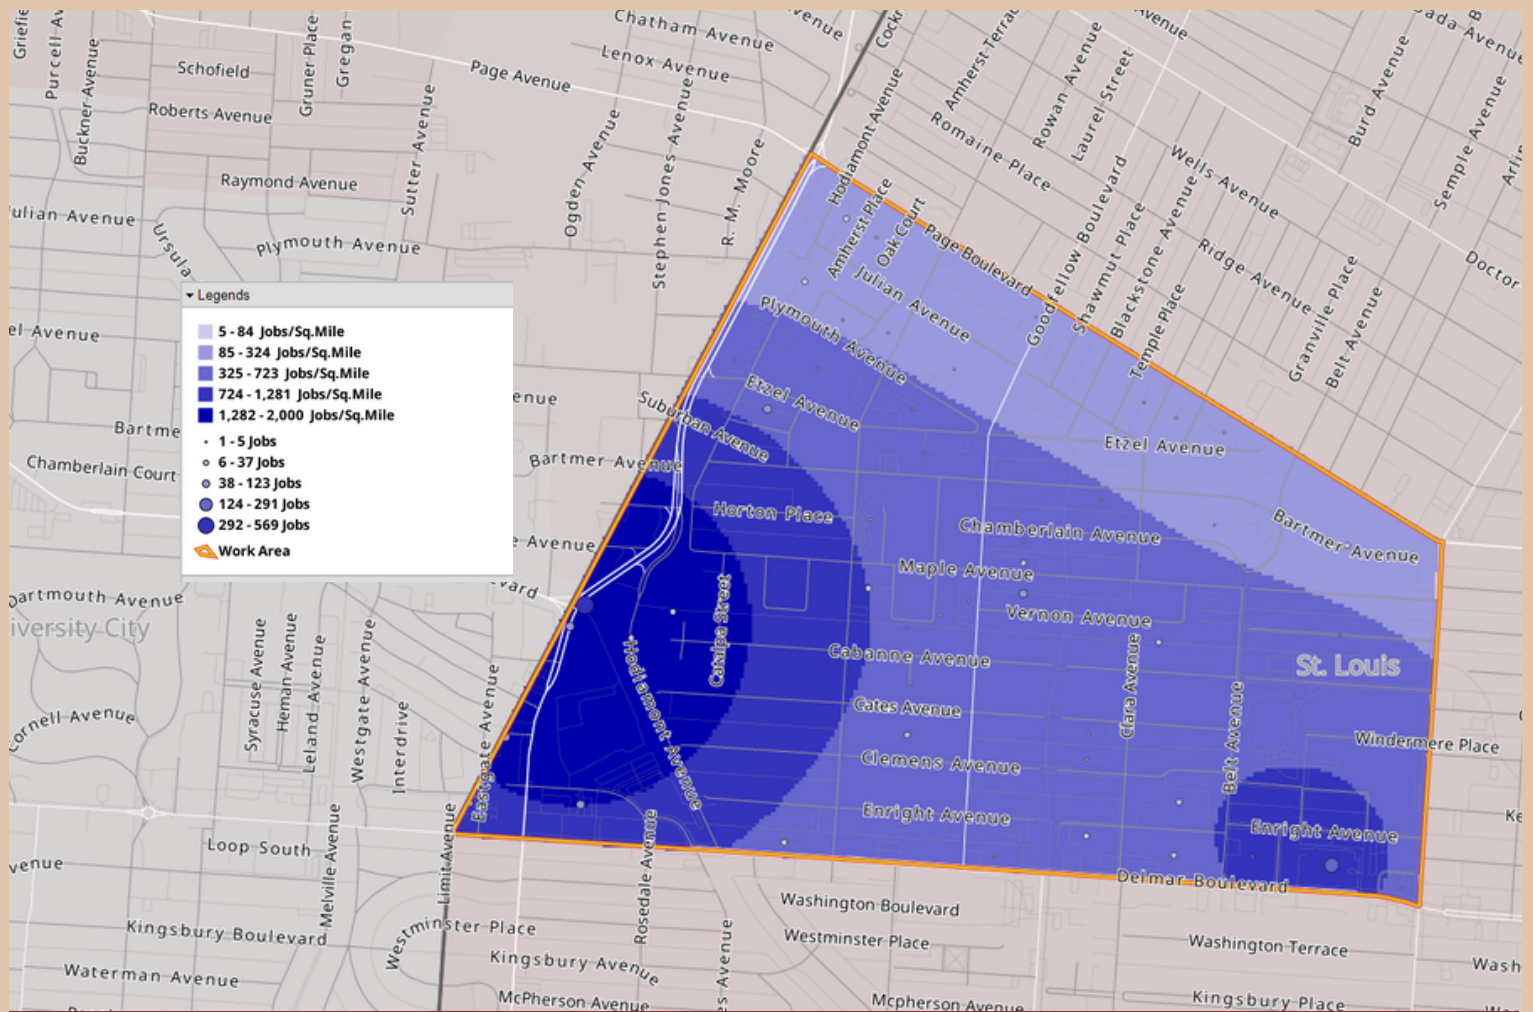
Legends
5 - 84 Jobs/Sq.Mile
85 - 324 Jobs/Sq.Mile
325 - 723 Jobs/Sq.Mile
724 - 1,281 Jobs/Sq.Mile
1,282 - 2,000 Jobs/Sq.Mile
1 - 5 Jobs
6 - 37 Jobs
38 - 123 Jobs
124 - 291 Jobs
292 - 569 Jobs
Work Area

Griefie
Purcell Av
Buckner Avenue
Schofield
Roberts Avenue
Gruner Place
Gregan
Chatham Avenue
Lenox Avenue
Page Avenue
venue
Cock
Amherst Terrac
Rowan Avenue
Laurel Street
venue
ada B
Avenue
Raymond Avenue
Sutter Avenue
Ogden Avenue
Stephen Jones Avenue
R. M. Moore
Hodiamont Avenue
Romaine Place
Wells Avenue
Burd Avenue
Semple Avenue
Arli
Julian Avenue
Ursula
Plymouth Avenue
Amherst Place
Oak Court
Page Boulevard
Julian Avenue
Goodfellow Boulevard
Shawmut Place
Blackstone Avenue
Temple Place
Ridge Avenue
Granville Place
Belt Avenue
Doctor
el Avenue
Plymouth Avenue
Etzel Avenue
enue
Suburban Avenue
Bartme
Chamberlain Court
Bartmer Avenue
Etzel Avenue
Horton Place
Chamberlain Avenue
Bartmer Avenue
e Avenue
vard
Maple Avenue
Vernon Avenue
Dartmouth Avenue
iversity City
Catalpa Street
Hodiamont Avenue
Cabanne Avenue
Clara Avenue
St. Louis
Syracuse Avenue
Heman Avenue
Leland Avenue
Westgate Avenue
Interdrive
Eastgate Avenue
Cornell Avenue
Cates Avenue
Belt Avenue
Windermere Place
Clemens Avenue
Enright Avenue
Enright Avenue
Ke
venue
Loop South
Melville Avenue
Limit Avenue
Rosedale Avenue
Delmar Boulevard
Washington Boulevard
Kingsbury Boulevard
Westminster Place
Westminster Place
Washington Terrace
Wash
Kingsbury Avenue
Waterman Avenue
es Avenue
McPherson Avenue
Mcpherson Avenue
Kingsbury Place